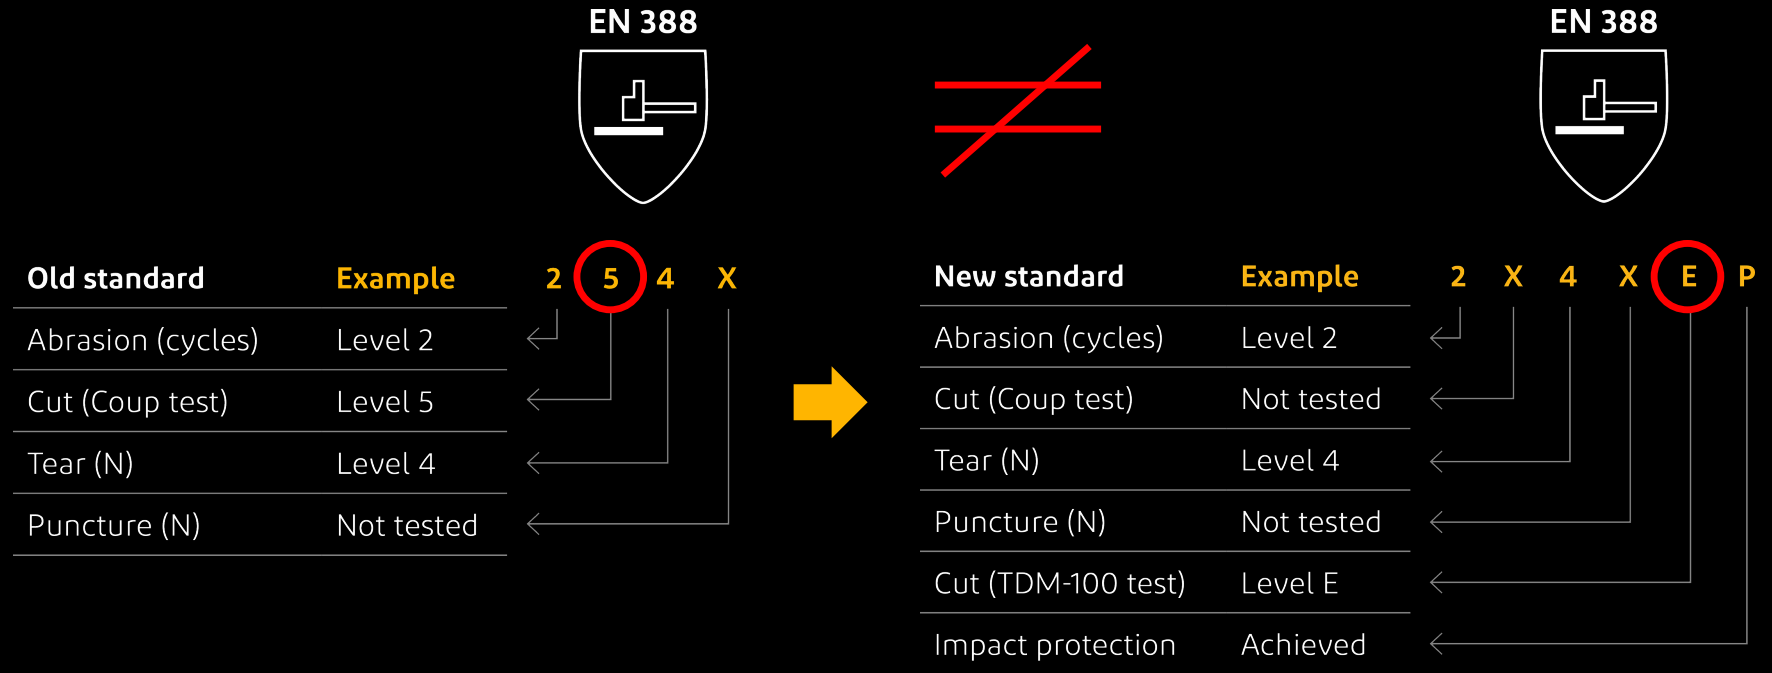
EN 388

| Old standard | Example |
|---|---|
| Abrasion (cycles) | Level 2 |
| Cut (Coup test) | Level 5 |
| Tear (N) | Level 4 |
| Puncture (N) | Not tested |

2 5 4 X

EN 388

| New standard | Example |
|---|---|
| Abrasion (cycles) | Level 2 |
| Cut (Coup test) | Not tested |
| Tear (N) | Level 4 |
| Puncture (N) | Not tested |
| Cut (TDM-100 test) | Level E |
| Impact protection | Achieved |

2 X 4 X E P